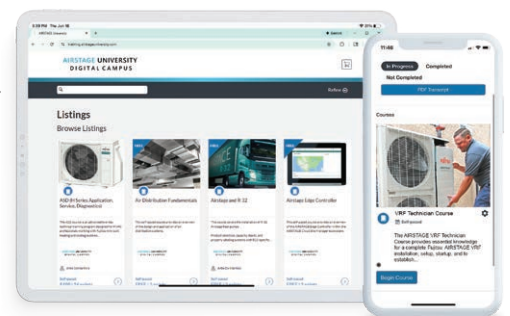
AIRSTAGE UNIVERSITY
DIGITAL CAMPUS

Listings
Browse Listings

ASD-B1 Series Application, Service, Diagnostics

Air Distribution Fundamentals

Airstage and R-32

Airstage Edge Controller

11:46

In Progress Completed Not Completed

VRF Transcript

Courses

VRF Technician Course

Self-paced

The AIRSTAGE VRF Technician Course provides essential knowledge for a complete Fujitsu AIRSTAGE VRF installation, setup, startup, and to establish...

Begin Course